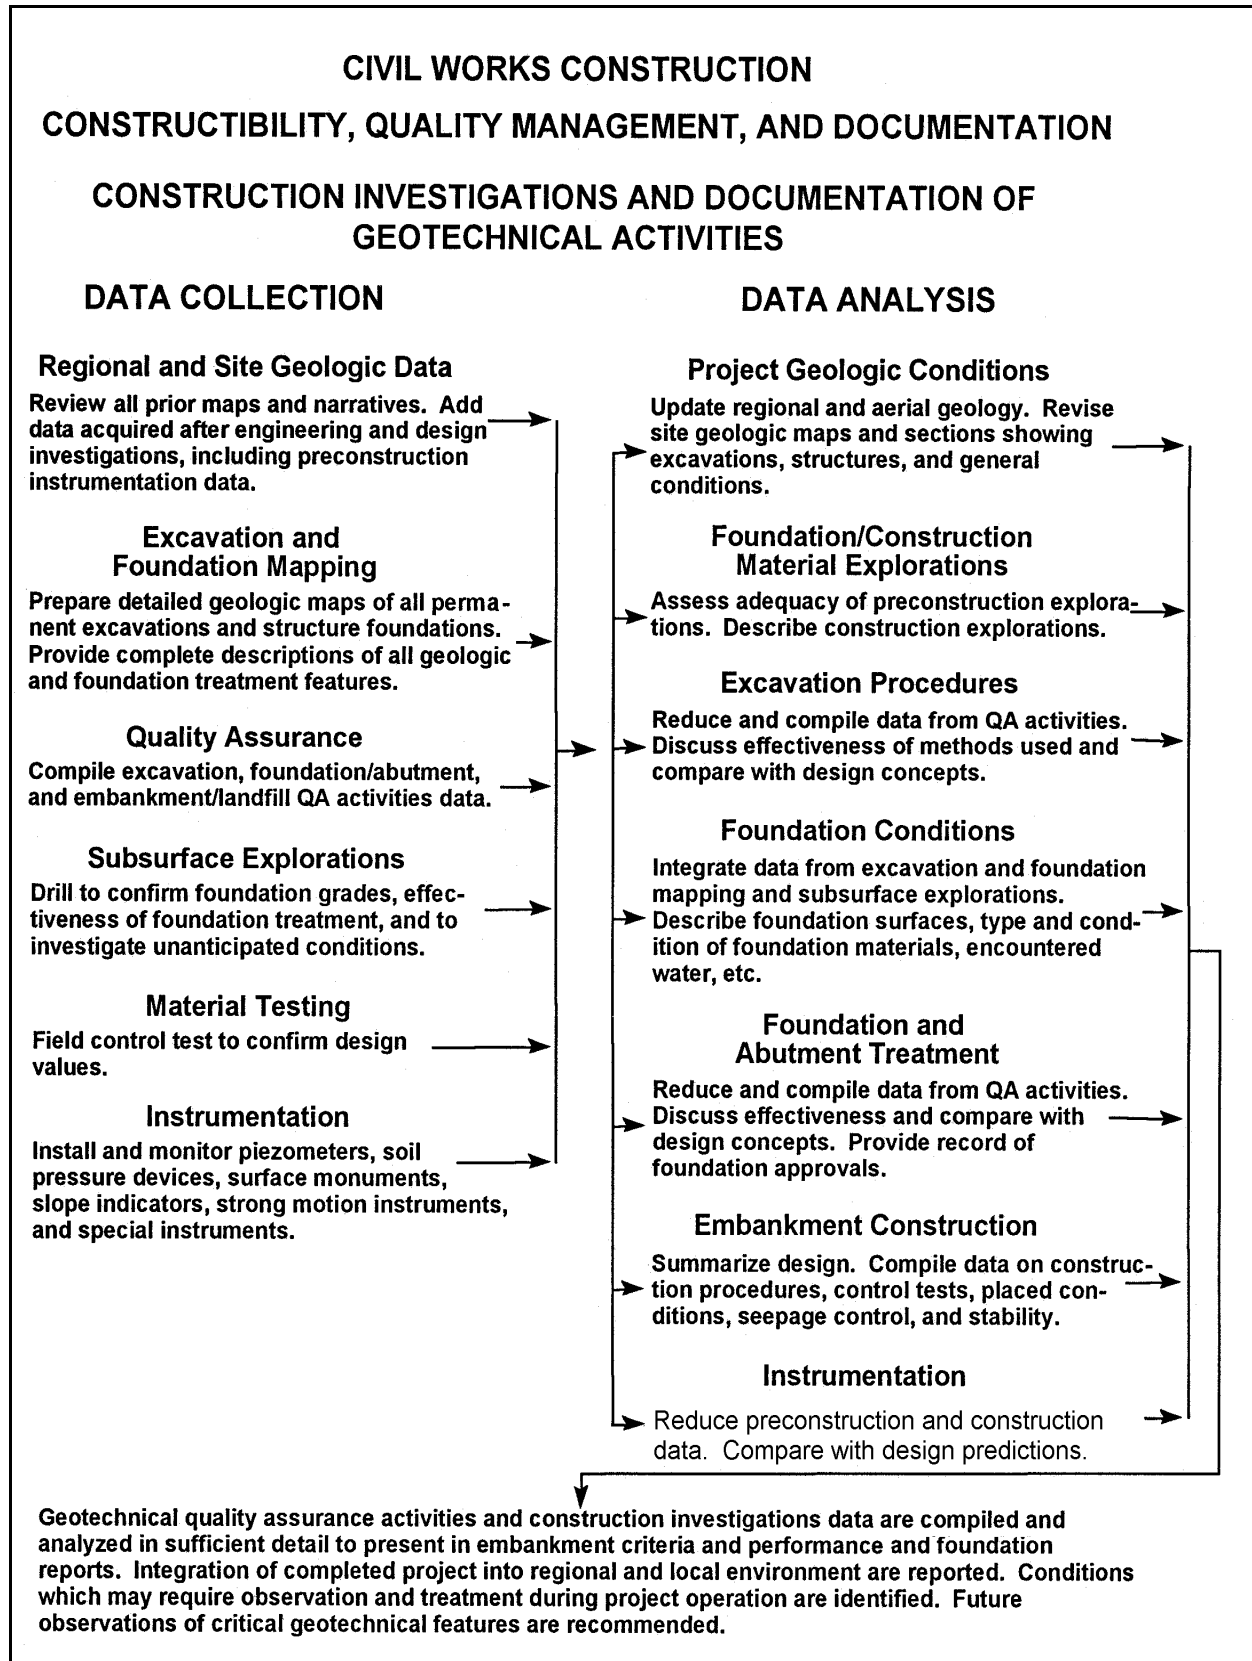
CIVIL WORKS CONSTRUCTION

CONSTRUCTIBILITY, QUALITY MANAGEMENT, AND DOCUMENTATION

CONSTRUCTION INVESTIGATIONS AND DOCUMENTATION OF GEOTECHNICAL ACTIVITIES

DATA COLLECTION

Regional and Site Geologic Data

Review all prior maps and narratives. Add data acquired after engineering and design investigations, including preconstruction instrumentation data.

Excavation and Foundation Mapping

Prepare detailed geologic maps of all permanent excavations and structure foundations. Provide complete descriptions of all geologic and foundation treatment features.

Quality Assurance

Compile excavation, foundation/abutment, and embankment/landfill QA activities data.

Subsurface Explorations

Drill to confirm foundation grades, effectiveness of foundation treatment, and to investigate unanticipated conditions.

Material Testing

Field control test to confirm design values.

Instrumentation

Install and monitor piezometers, soil pressure devices, surface monuments, slope indicators, strong motion instruments, and special instruments.

DATA ANALYSIS

Project Geologic Conditions

Update regional and aerial geology. Revise site geologic maps and sections showing excavations, structures, and general conditions.

Foundation/Construction Material Explorations

Assess adequacy of preconstruction explorations. Describe construction explorations.

Excavation Procedures

Reduce and compile data from QA activities. Discuss effectiveness of methods used and compare with design concepts.

Foundation Conditions

Integrate data from excavation and foundation mapping and subsurface explorations. Describe foundation surfaces, type and condition of foundation materials, encountered water, etc.

Foundation and Abutment Treatment

Reduce and compile data from QA activities. Discuss effectiveness and compare with design concepts. Provide record of foundation approvals.

Embankment Construction

Summarize design. Compile data on construction procedures, control tests, placed conditions, seepage control, and stability.

Instrumentation

Reduce preconstruction and construction data. Compare with design predictions.

Geotechnical quality assurance activities and construction investigations data are compiled and analyzed in sufficient detail to present in embankment criteria and performance and foundation reports. Integration of completed project into regional and local environment are reported. Conditions which may require observation and treatment during project operation are identified. Future observations of critical geotechnical features are recommended.